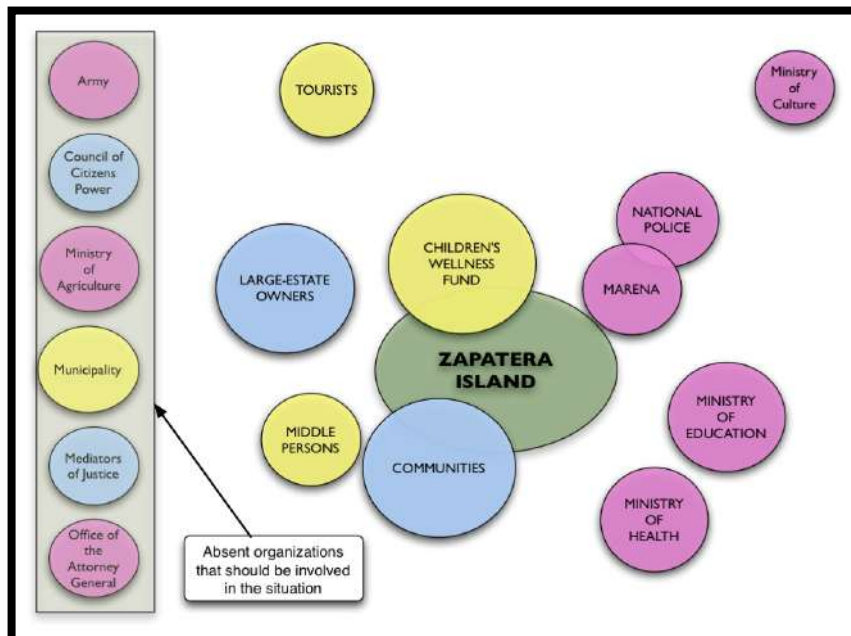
Army

Council of Citizens Power

Ministry of Agriculture

Municipality

Mediators of Justice

Office of the Attorney General

TOURISTS

Ministry of Culture

NATIONAL POLICE

CHILDREN'S WELLNESS FUND

LARGE-ESTATE OWNERS

MARENA

ZAPATERA ISLAND

MINISTRY OF EDUCATION

MIDDLE PERSONS

COMMUNITIES

MINISTRY OF HEALTH

Absent organizations that should be involved in the situation